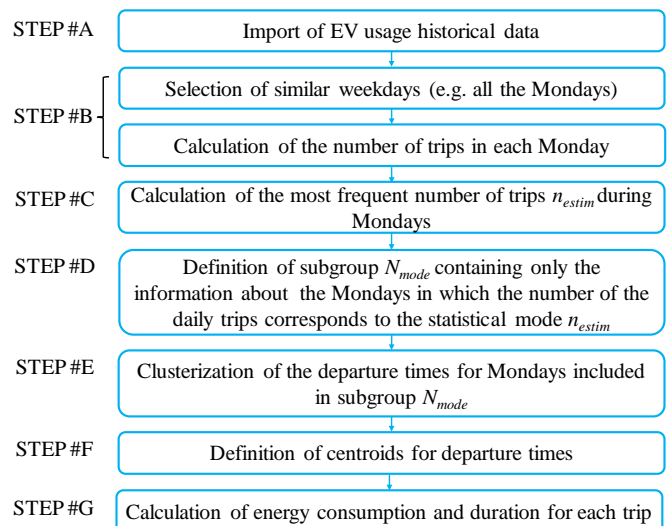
STEP #A
Import of EV usage historical data

STEP #B
Selection of similar weekdays (e.g. all the Mondays)

Calculation of the number of trips in each Monday

STEP #C
Calculation of the most frequent number of trips $n_{estim}$ during Mondays

STEP #D
Definition of subgroup $N_{mode}$ containing only the information about the Mondays in which the number of the daily trips corresponds to the statistical mode $n_{estim}$

STEP #E
Clusterization of the departure times for Mondays included in subgroup $N_{mode}$

STEP #F
Definition of centroids for departure times

STEP #G
Calculation of energy consumption and duration for each trip